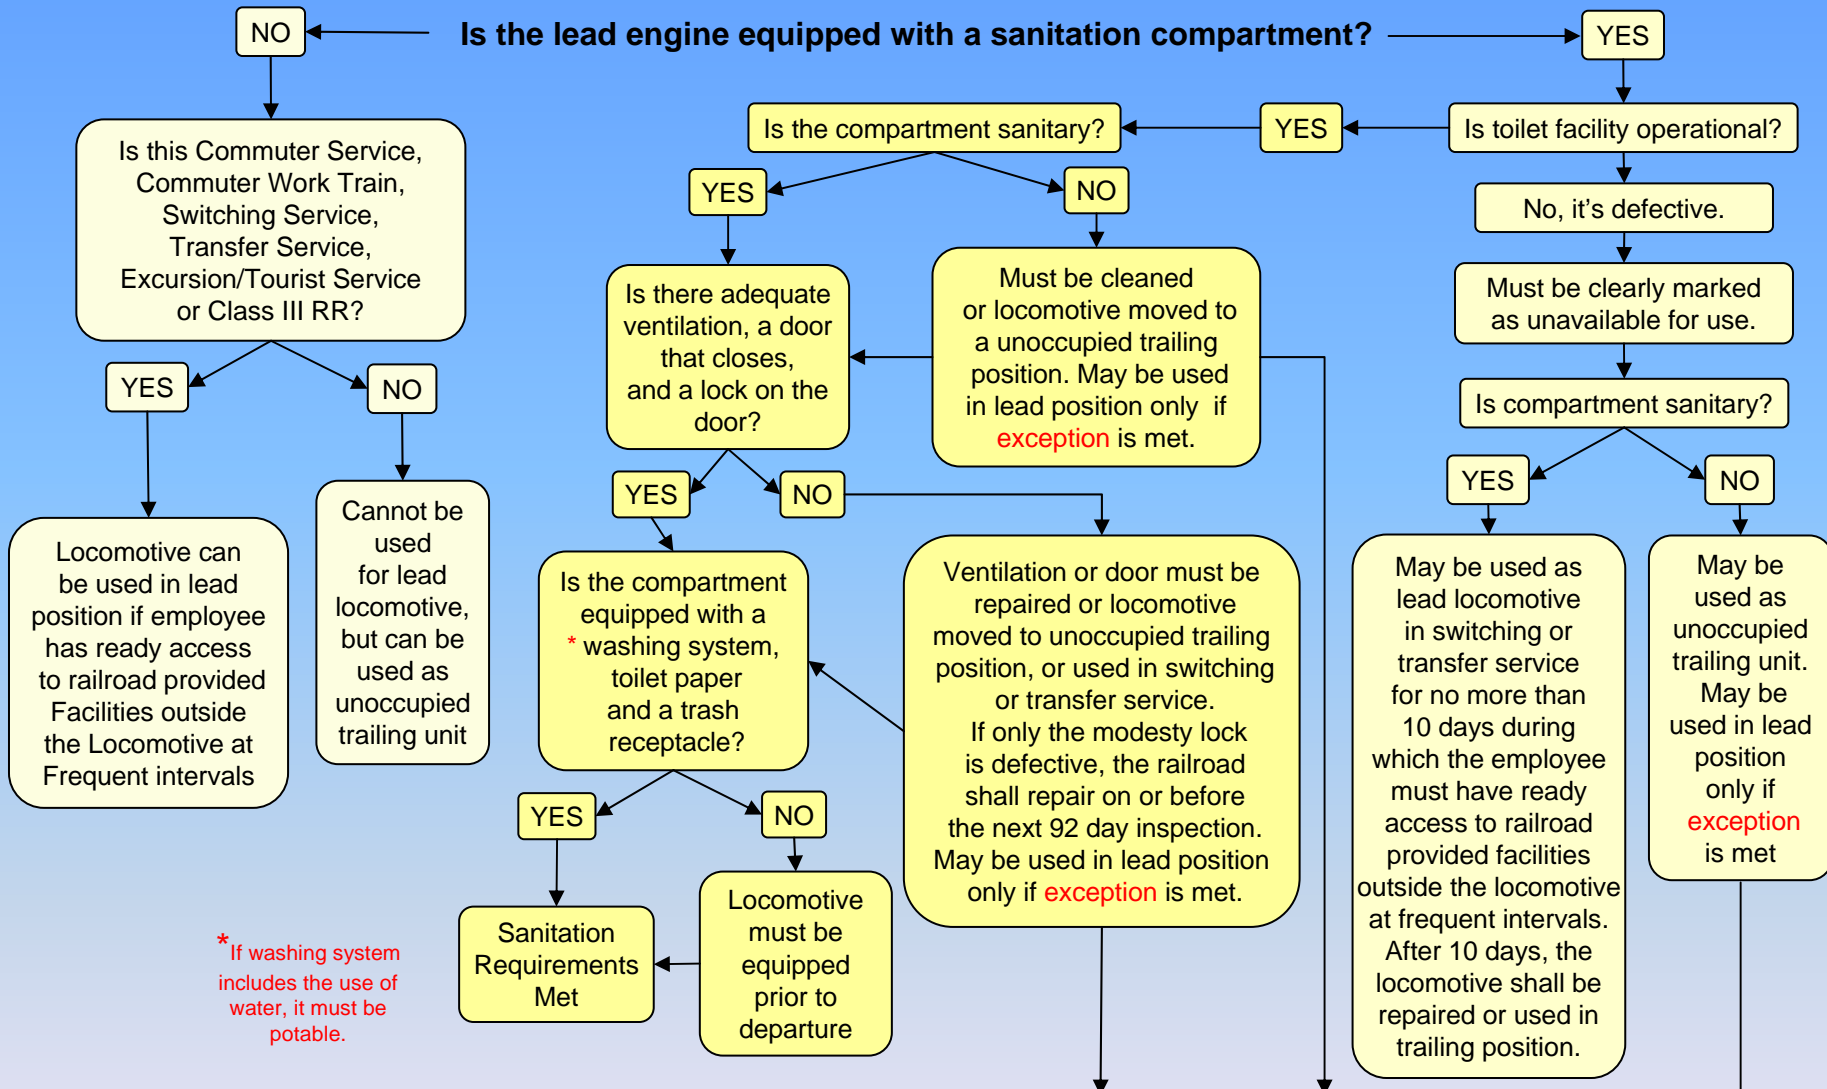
NO

Is the lead engine equipped with a sanitation compartment?

YES

Is toilet facility operational?

YES

Is the compartment sanitary?

Is this Commuter Service, Commuter Work Train, Switching Service, Transfer Service, Excursion/Tourist Service or Class III RR?

YES

NO

Locomotive can be used in lead position if employee has ready access to railroad provided Facilities outside the Locomotive at Frequent intervals

Cannot be used for lead locomotive, but can be used as unoccupied trailing unit

YES

NO

Is there adequate ventilation, a door that closes, and a lock on the door?

Must be cleaned or locomotive moved to a unoccupied trailing position. May be used in lead position only if exception is met.

No, it's defective.

Must be clearly marked as unavailable for use.

Is compartment sanitary?

YES

NO

YES

NO

Is the compartment equipped with a * washing system, toilet paper and a trash receptacle?

Ventilation or door must be repaired or locomotive moved to unoccupied trailing position, or used in switching or transfer service. If only the modesty lock is defective, the railroad shall repair on or before the next 92 day inspection. May be used in lead position only if exception is met.

May be used as lead locomotive in switching or transfer service for no more than 10 days during which the employee must have ready access to railroad provided facilities outside the locomotive at frequent intervals. After 10 days, the locomotive shall be repaired or used in trailing position.

May be used as unoccupied trailing unit. May be used in lead position only if exception is met

YES

NO

Sanitation Requirements Met

Locomotive must be equipped prior to departure

*If washing system includes the use of water, it must be potable.